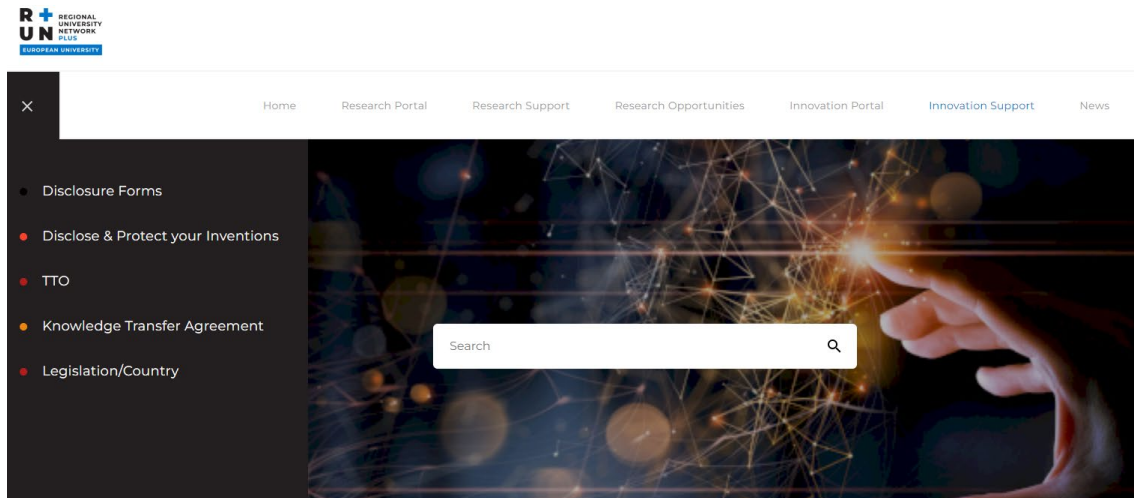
R + U N REGIONAL UNIVERSITY NETWORK PLUS
EUROPEAN UNIVERSITY

×

Home Research Portal Research Support Research Opportunities Innovation Portal Innovation Support News

Disclosure Forms
Disclose & Protect your Inventions
TTO
Knowledge Transfer Agreement
Legislation/Country

Search